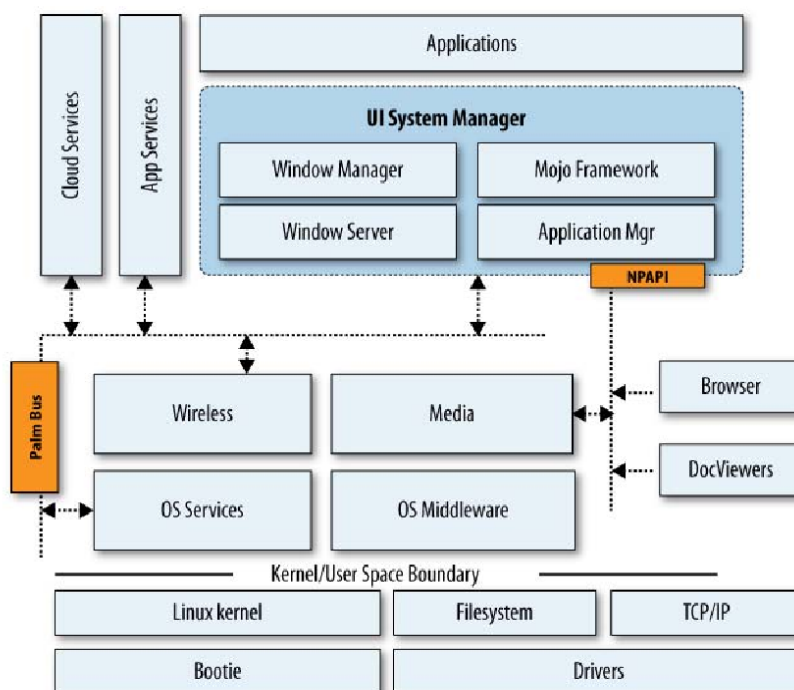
Cloud Services

App Services

Applications

UI System Manager

Window Manager

Mojo Framework

Window Server

Application Mgr

NPAPI

Palm Bus

Wireless

Media

Browser

DocViewers

OS Services

OS Middleware

Kernel/User Space Boundary

Linux kernel

Filesystem

TCP/IP

Bootie

Drivers